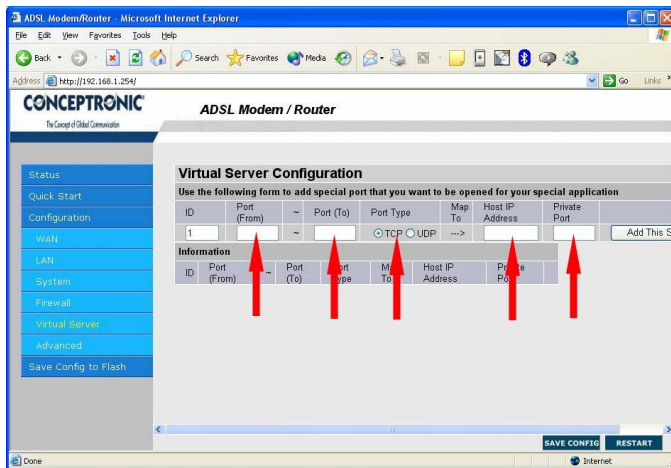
ADSL Modem/Router - Microsoft Internet Explorer

File Edit View Favorites Tools Help

Back Search Favorites Media

Address http://192.168.1.254/ Go Links

CONCEPTRONIC
The Concept of Global Communication

ADSL Modem / Router

Status
Quick Start
Configuration
WAN
LAN
System
Firewall
Virtual Server
Advanced
Save Config to Flash

Virtual Server Configuration

Use the following form to add special port that you want to be opened for your special application

| ID | Port (From) | ~ | Port (To) | Port Type | Map To | Host IP Address | Private Port | |
|---|---|---|---|---|---|---|---|---|
| 1 | | ~ | | TCP UDP | ---> | | | Add This S |

Information

| ID | Port (From) | ~ | Port (To) | Port Type | Map To | Host IP Address | Private Port |
|---|---|---|---|---|---|---|---|

SAVE CONFIG RESTART

Done Internet